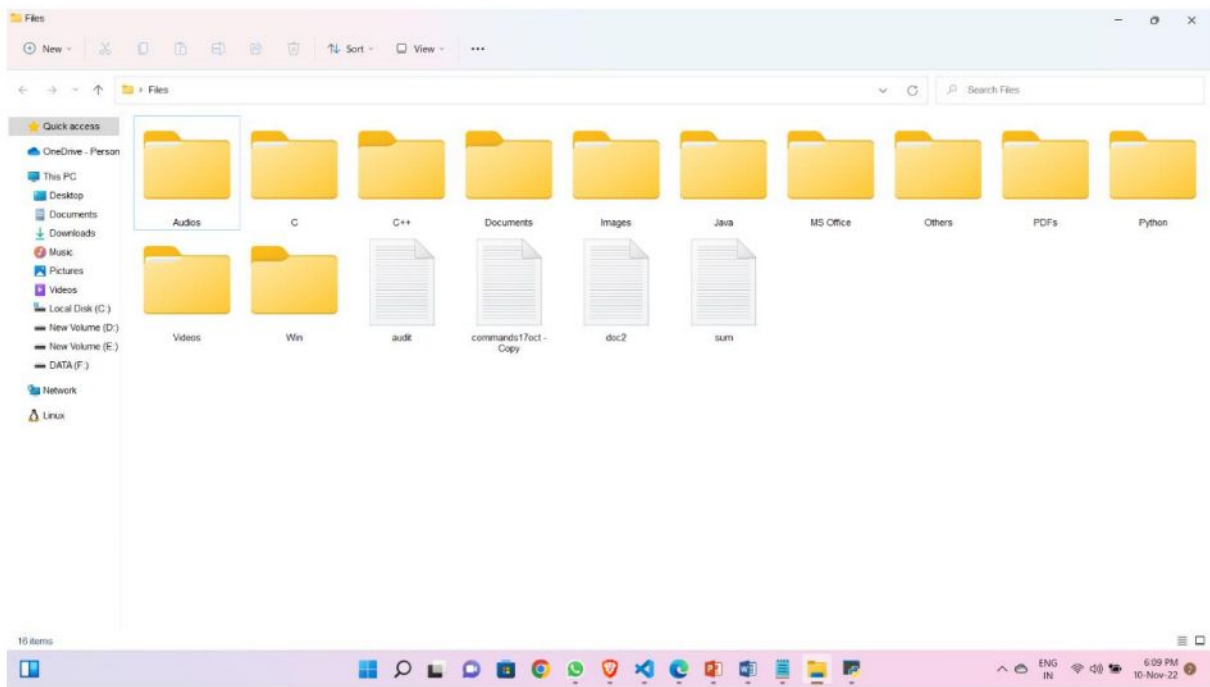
Files

New · Sort · View · ...

> Files

Search Files

Quick access
OneDrive - Person
This PC
Desktop
Documents
Downloads
Music
Pictures
Videos
Local Disk (C:)
New Volume (D:)
New Volume (E:)
DATA (F:)
Network
Linux

Audios
C
C++
Documents
Images
Java
MS Office
Others
PDFs
Python
Videos
Win
audit
commands17oct - Copy
doc2
sum

16 items

ENG IN
6:09 PM
10-Nov-22